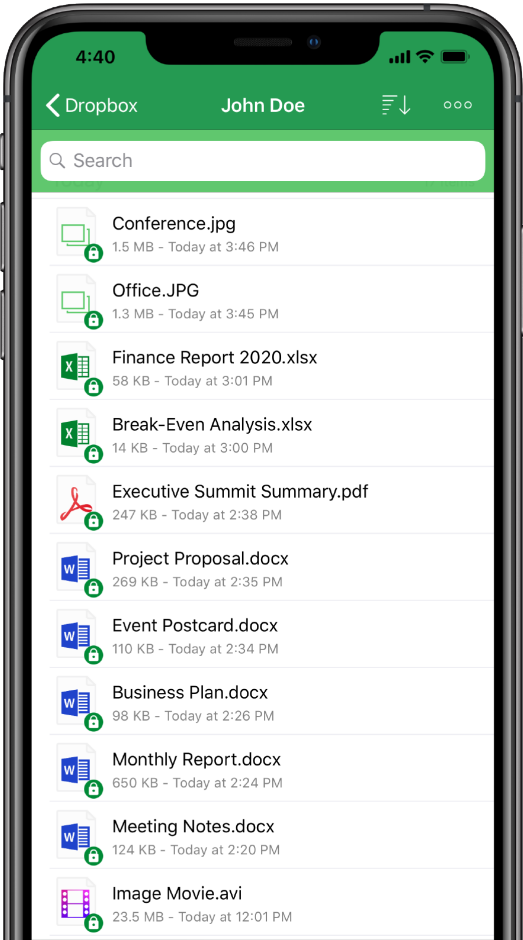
4:40

Dropbox
John Doe

Search

Conference.jpg
1.5 MB - Today at 3:46 PM

Office.JPG
1.3 MB - Today at 3:45 PM

Finance Report 2020.xlsx
58 KB - Today at 3:01 PM

Break-Even Analysis.xlsx
14 KB - Today at 3:00 PM

Executive Summit Summary.pdf
247 KB - Today at 2:38 PM

Project Proposal.docx
269 KB - Today at 2:35 PM

Event Postcard.docx
110 KB - Today at 2:34 PM

Business Plan.docx
98 KB - Today at 2:26 PM

Monthly Report.docx
650 KB - Today at 2:24 PM

Meeting Notes.docx
124 KB - Today at 2:20 PM

Image Movie.avi
23.5 MB - Today at 12:01 PM